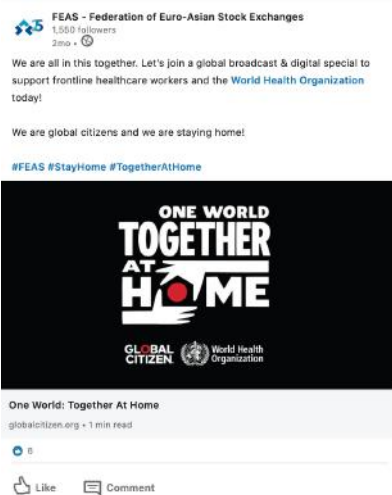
FEAS - Federation of Euro-Asian Stock Exchanges
1,550 followers
2mo •

We are all in this together. Let's join a global broadcast & digital special to support frontline healthcare workers and the World Health Organization today!

We are global citizens and we are staying home!

#FEAS #StayHome #TogetherAtHome

ONE WORLD
TOGETHER
AT
HOME

GLOBAL CITIZEN.
World Health Organization

One World: Together At Home
globalcitizen.org • 1 min read

6

Like
Comment